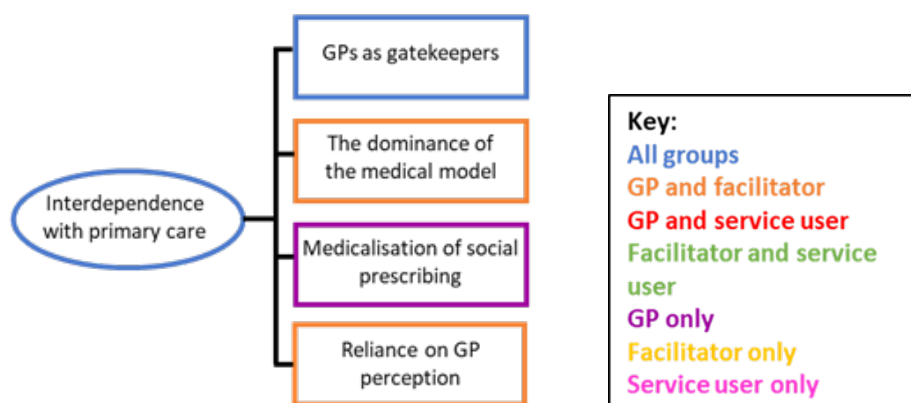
Interdependence with primary care

GPs as gatekeepers

The dominance of the medical model

Medicalisation of social prescribing

Reliance on GP perception

Key:
All groups
GP and facilitator
GP and service user
Facilitator and service user
GP only
Facilitator only
Service user only